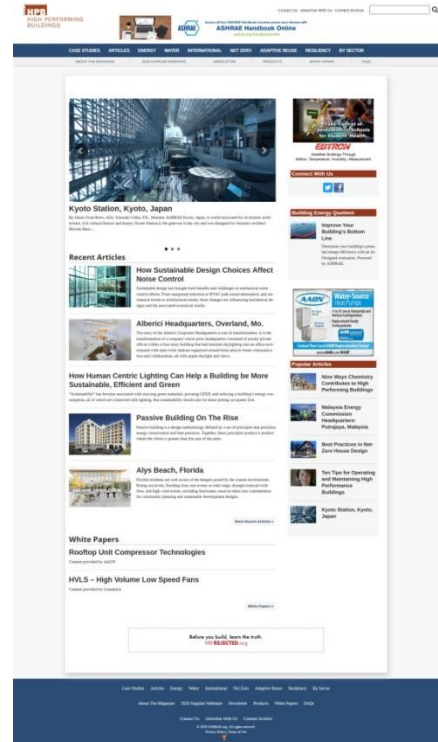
HPB HIGH PERFORMING BUILDINGS

Contact Us Advertise With Us Content Archive

ASHRAE Handbook Online

CASE STUDIES ARTICLES ENERGY WATER INTERNATIONAL NET ZERO ADAPTIVE REUSE RESILIENCY BY SECTOR

ABOUT THE MAGAZINE HPB SUPPLIER WEBINARS NEWSLETTER PRODUCTS WHITE PAPERS FAQS

Kyoto Station, Kyoto, Japan

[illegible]

Recent Articles

How Sustainable Design Choices Affect Noise Control

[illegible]

Alberici Headquarters, Overland, Mo.

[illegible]

How Human Centric Lighting Can Help a Building be More Sustainable, Efficient and Green

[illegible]

Passive Building On The Rise

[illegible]

Alys Beach, Florida

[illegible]

More Recent Articles »

White Papers

Rooftop Unit Compressor Technologies

Content provided by AAON

HVLS – High Volume Low Speed Fans

Content provided by Greenheck

White Papers »

Before you build, learn the truth.

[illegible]REJECTED.org

EBTRON

Connect With Us

Building Energy Quotient

Improve Your Building's Bottom Line

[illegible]

AAON Water-Source Heat Pumps

Popular Articles

Nine Ways Chemistry Contributes to High Performing Buildings

Malaysia Energy Commission Headquarters: Putrajaya, Malaysia

Best Practices in Net Zero House Design

Ten Tips for Operating and Maintaining High Performance Buildings

Kyoto Station, Kyoto, Japan

Case Studies Articles Energy Water International Net Zero Adaptive Reuse Resiliency By Sector

About The Magazine HPB Supplier Webinars Newsletter Products White Papers FAQs

Contact Us Advertise With Us Content Archive

© 2020 ASHRAE.org. All rights reserved.
Privacy Policy | Terms of Use